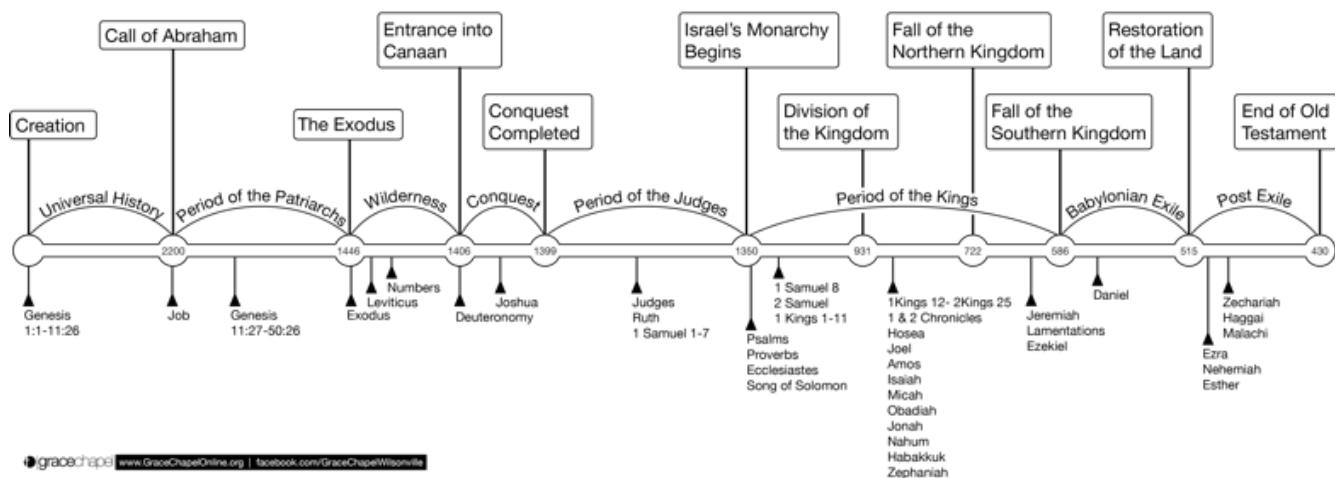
Creation

Call of Abraham

The Exodus

Entrance into Canaan

Conquest Completed

Israel's Monarchy Begins

Division of the Kingdom

Fall of the Northern Kingdom

Fall of the Southern Kingdom

Restoration of the Land

End of Old Testament

Universal History

Period of the Patriarchs

Wilderness

Conquest

Period of the Judges

Period of the Kings

Babylonian Exile

Post Exile

2200

1446

1406

1399

1350

931

722

586

515

430

Genesis 1:1-11:26

Job

Genesis 11:27-50:26

Exodus

Leviticus

Numbers

Deuteronomy

Joshua

Judges
Ruth
1 Samuel 1-7

Psalms
Proverbs
Ecclesiastes
Song of Solomon

1 Samuel 8
2 Samuel
1 Kings 1-11

1Kings 12- 2Kings 25
1 & 2 Chronicles
Hosea
Joel
Amos
Isaiah
Micah
Obadiah
Jonah
Nahum
Habakkuk
Zephaniah

Jeremiah
Lamentations
Ezekiel

Daniel

Ezra
Nehemiah
Esther

Zechariah
Haggai
Malachi

gracechapel www.GraceChapelOnline.org | facebook.com/GraceChapelWilsonville